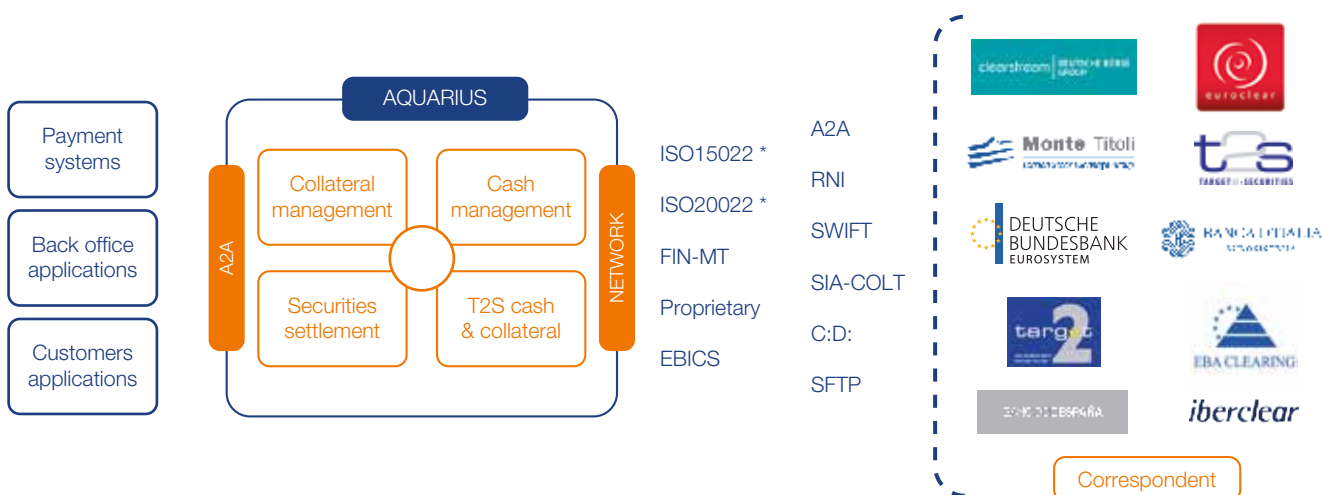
Payment systems

Back office applications

Customers applications

AQUARIUS

A2A

Collateral management

Cash management

Securities settlement

T2S cash & collateral

NETWORK

ISO15022 *

ISO20022 *

FIN-MT

Proprietary

EBICS

A2A

RNI

SWIFT

SIA-COLT

C:D:

SFTP

clearstream DEUTSCHE BÖRSE GROUP

euroclear

Monte Titoli

t2s TARGET2-SECURITIES

DEUTSCHE BUNDESBANK EUROSYSTEM

BANCA D'ITALIA

target 2

EBA CLEARING

BANCO DE ESPAÑA

iberclear

Correspondent